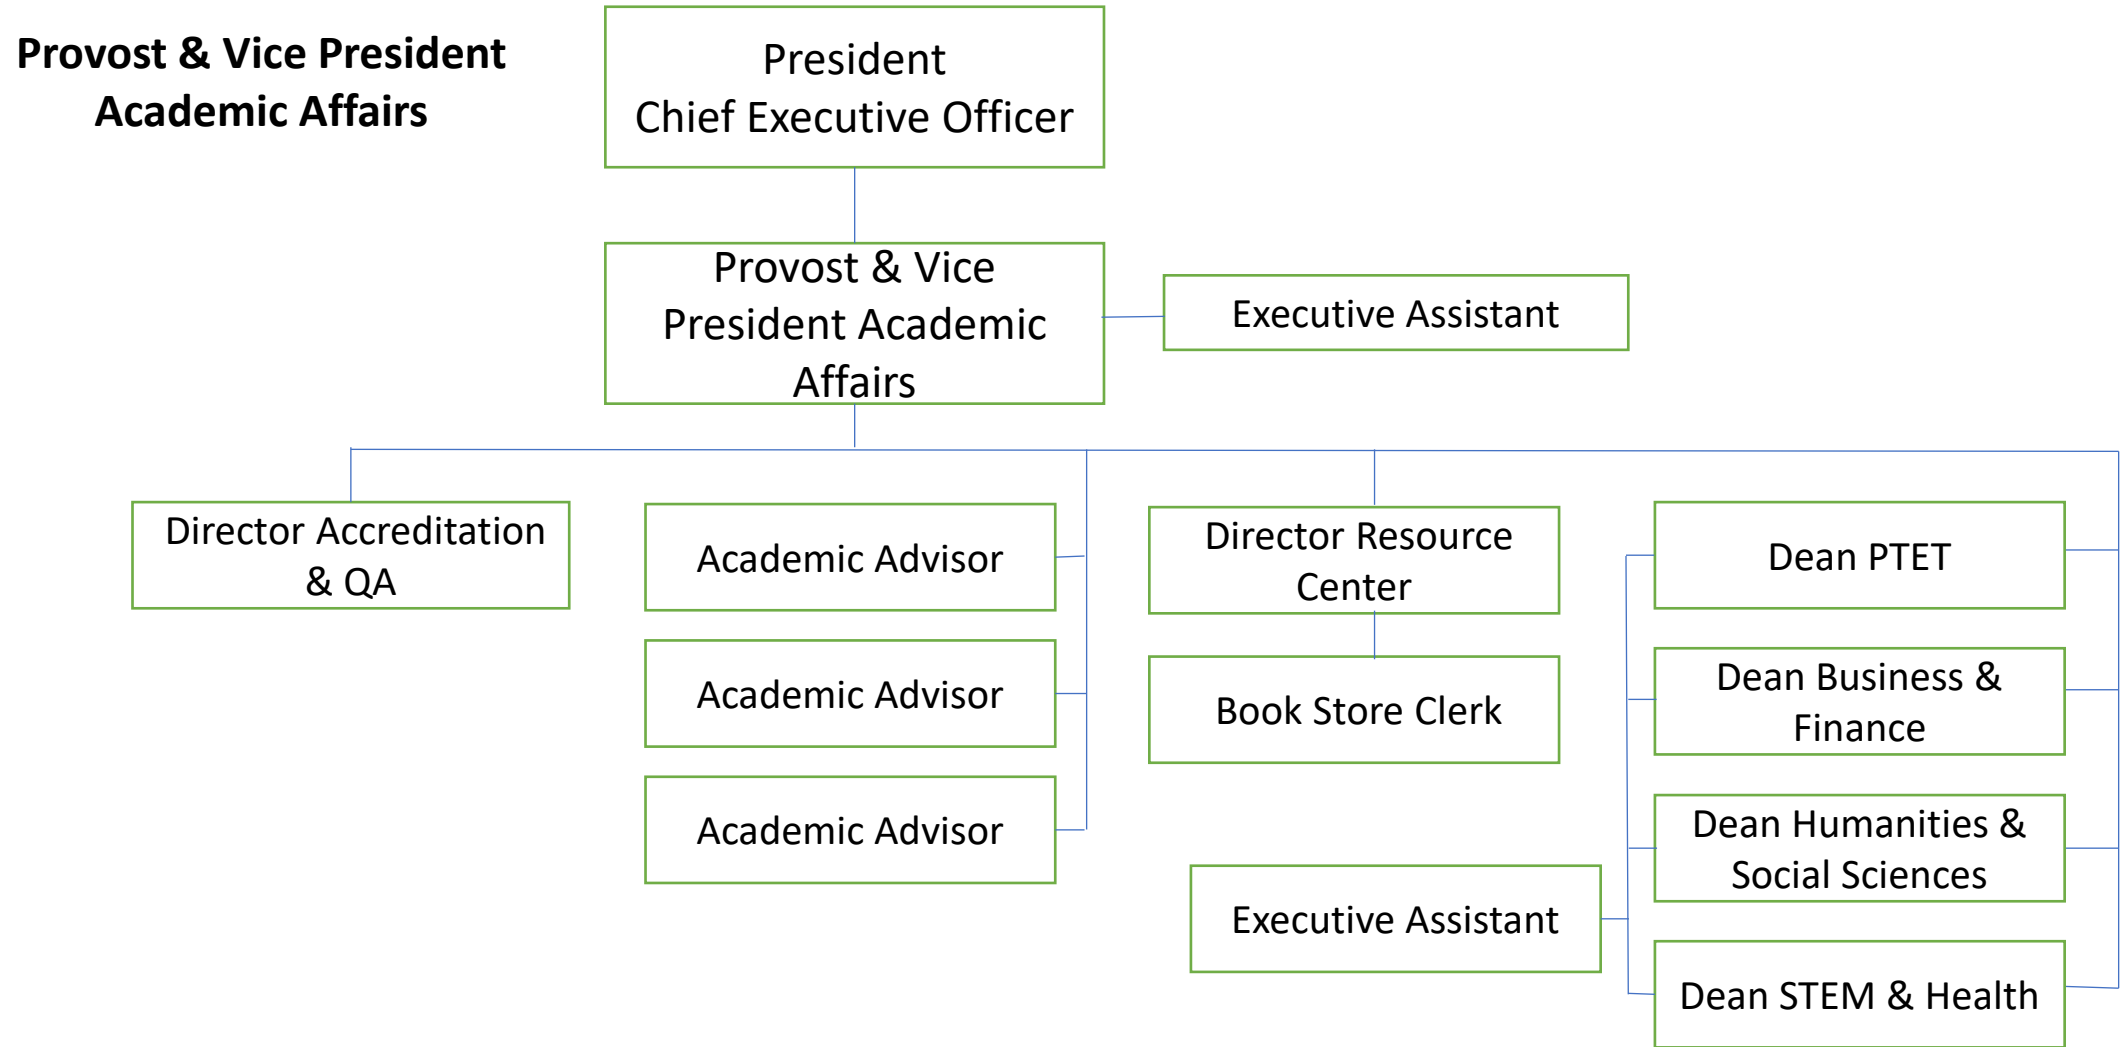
Provost & Vice President Academic Affairs

President
Chief Executive Officer

Provost & Vice President Academic Affairs

Executive Assistant

Director Accreditation & QA

Academic Advisor

Academic Advisor

Academic Advisor

Director Resource Center

Book Store Clerk

Executive Assistant

Dean PTET

Dean Business & Finance

Dean Humanities & Social Sciences

Dean STEM & Health